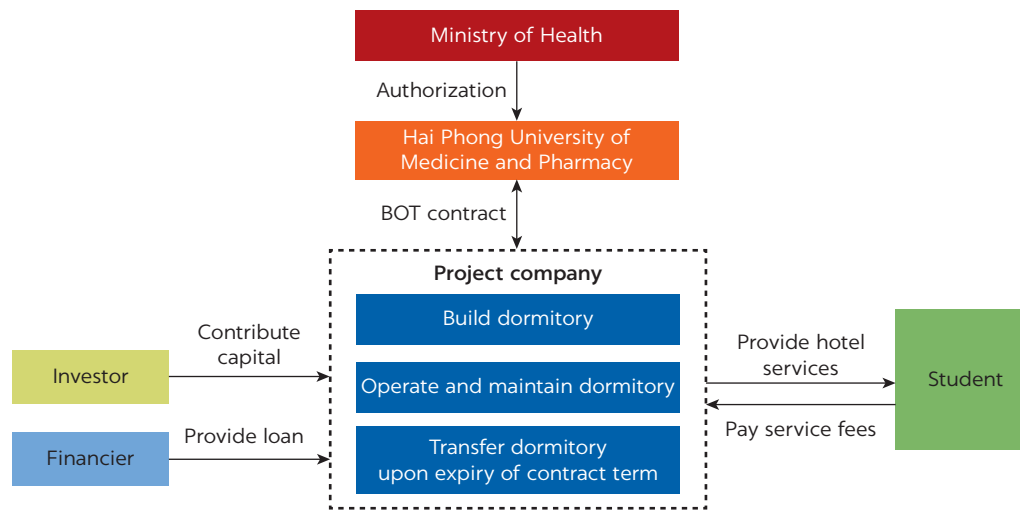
Ministry of Health

Authorization

Hai Phong University of Medicine and Pharmacy

BOT contract

Project company

Build dormitory

Operate and maintain dormitory

Transfer dormitory upon expiry of contract term

Contribute capital

Investor

Provide loan

Financier

Provide hotel services

Pay service fees

Student